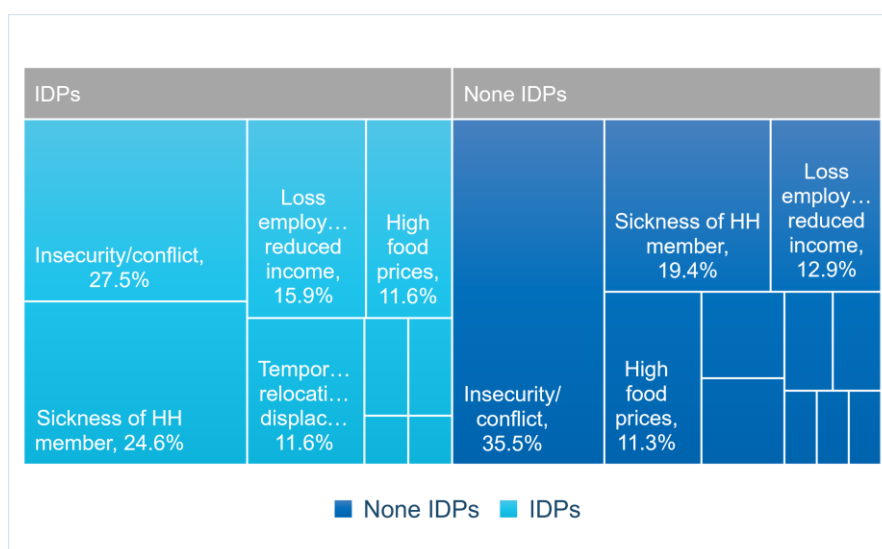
IDPs

Insecurity/conflict, 27.5%

Sickness of HH member, 24.6%

Loss employ… reduced income, 15.9%

High food prices, 11.6%

Tempor… relocati… displac… 11.6%

None IDPs

Insecurity/ conflict, 35.5%

Sickness of HH member, 19.4%

Loss employ… reduced income, 12.9%

High food prices, 11.3%

None IDPs IDPs